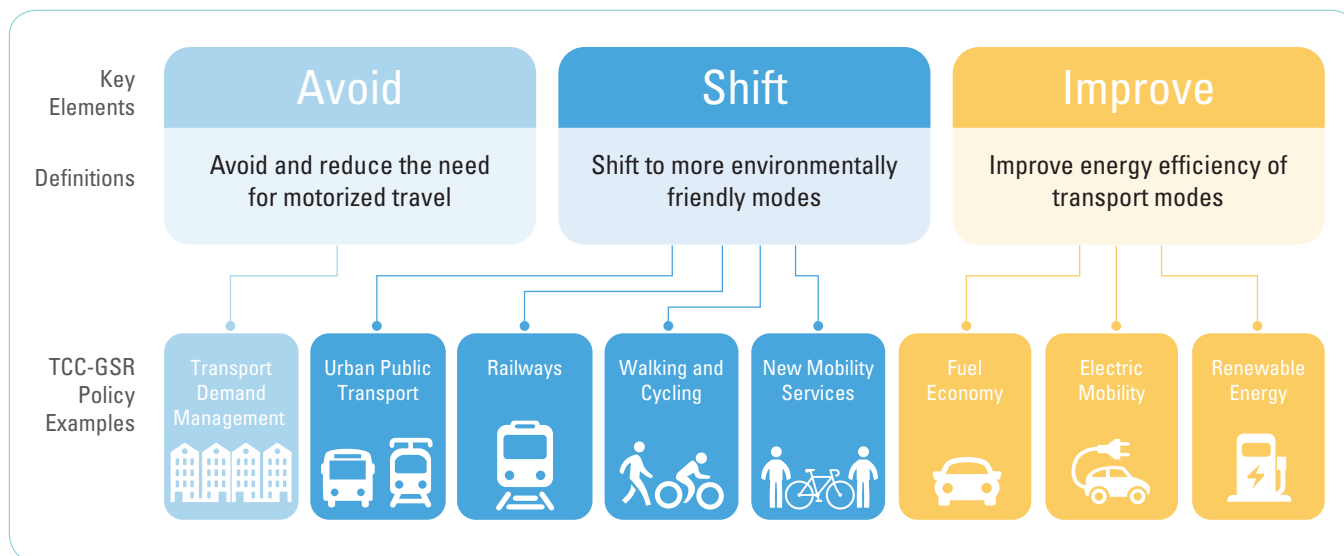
Key Elements

Definitions

TCC-GSR Policy Examples

Avoid

Avoid and reduce the need for motorized travel

Shift

Shift to more environmentally friendly modes

Improve

Improve energy efficiency of transport modes

Transport Demand Management

Urban Public Transport

Railways

Walking and Cycling

New Mobility Services

Fuel Economy

Electric Mobility

Renewable Energy